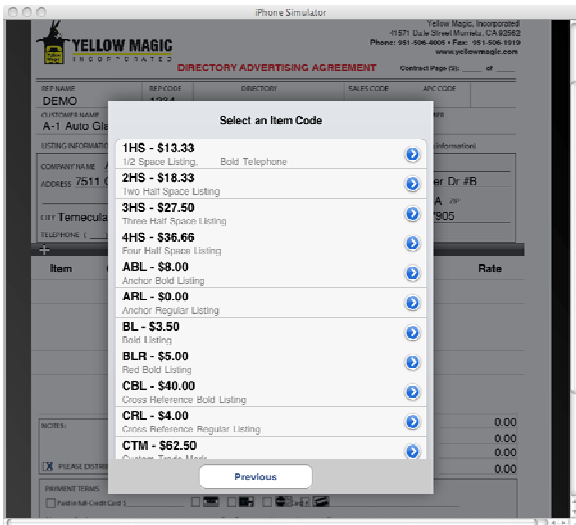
iPhone Simulator

YELLOW MAGIC
INCORPORATED

Yellow Magic, Incorporated
41571 Date Street Murrieta, CA 92562
Phone: 951-506-4005 • Fax: 951-506-1919
www.yellowmagic.com

DIRECTORY ADVERTISING AGREEMENT
Contract Page (S): ____ of ____

REP NAME
DEMO
REPCODE
1234
DIRECTORY
SALES CODE
APC CODE

CUSTOMER NAME
A-1 Auto Gla

LISTING INFORMATION
Information)

COMPANY NAME
ADDRESS 7511
er Dr #B
CITY Temecula
A
TELEPHONE
7905

Item
Rate

Select an Item Code

1HS - $13.33
1/2 Space Listing, Bold Telephone
2HS - $18.33
Two Half Space Listing
3HS - $27.50
Three Half Space Listing
4HS - $36.66
Four Half Space Listing
ABL - $8.00
Anchor Bold Listing
ARL - $0.00
Anchor Regular Listing
BL - $3.50
Bold Listing
BLR - $5.00
Red Bold Listing
CBL - $40.00
Cross Reference Bold Listing
CRL - $4.00
Cross Reference Regular Listing
CTM - $62.50
Custom Trade Mark

Previous

NOTES:
PLEASE DISTRI
0.00
0.00
0.00
0.00

PAYMENT TERMS
Paid in full Credit Card